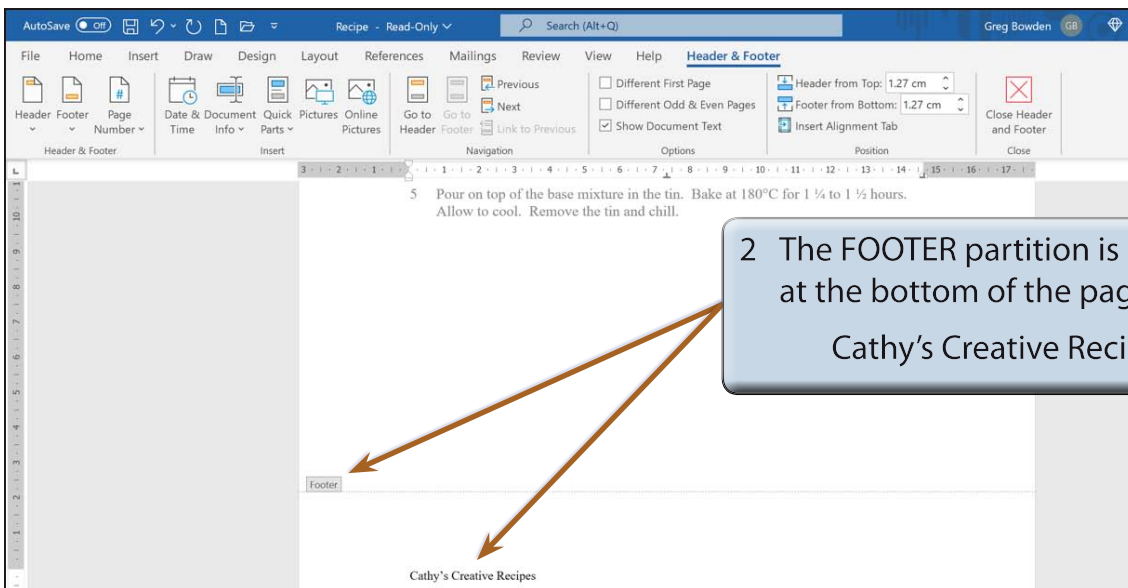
AutoSave Off Recipe - Read-Only Search (Alt+Q) Greg Bowden GB

File Home Insert Draw Design Layout References Mailings Review View Help Header & Footer

Header Footer Page Number Date & Time Document Info Quick Parts Pictures Online Pictures Go to Header Go to Footer Previous Next Link to Previous Different First Page Different Odd & Even Pages Show Document Text Header from Top: 1.27 cm Footer from Bottom: 1.27 cm Insert Alignment Tab Close Header and Footer

Header & Footer Insert Navigation Options Position Close

5 Pour on top of the base mixture in the tin. Bake at 180°C for 1 ¼ to 1 ½ hours. Allow to cool. Remove the tin and chill.

2 The FOOTER partition is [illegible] at the bottom of the pag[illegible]

Cathy's Creative Reci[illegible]

Footer

Cathy's Creative Recipes